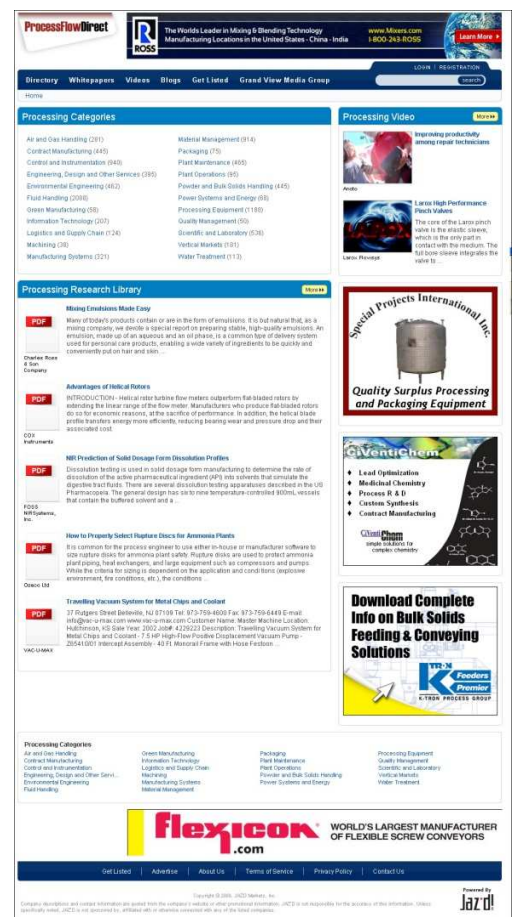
ProcessFlowDirect

ROSS The Worlds Leader in Mixing & Blending Technology Manufacturing Locations in the United States - China - India www.Mixers.com 1-800-243-ROSS Learn More

LOGIN | REGISTRATION

Directory Whitepapers Videos Blogs Get Listed Grand View Media Group

search

Home

Processing Categories

Air and Gas Handling (281)
Contract Manufacturing (445)
Control and Instrumentation (940)
Engineering, Design and Other Services (395)
Environmental Engineering (462)
Fluid Handling (2088)
Green Manufacturing (58)
Information Technology (207)
Logistics and Supply Chain (124)
Machining (38)
Manufacturing Systems (321)

Material Management (914)
Packaging (75)
Plant Maintenance (465)
Plant Operations (95)
Powder and Bulk Solids Handling (445)
Power Systems and Energy (68)
Processing Equipment (1180)
Quality Management (50)
Scientific and Laboratory (536)
Vertical Markets (181)
Water Treatment (113)

Processing Video More

Improving productivity among repair technicians

Anoto

Larox High Performance Pinch Valves

The core of the Larox pinch valve is the elastic sleeve, which is the only part in contact with the medium. The full bore sleeve integrates the valve to ...

Larox Flowsys

Processing Research Library More

PDF

Charles Ross & Son Company

Mixing Emulsions Made Easy

Many of today's products contain or are in the form of emulsions. It is but natural that, as a mixing company, we devote a special report on preparing stable, high-quality emulsions. An emulsion, made up of an aqueous and an oil phase, is a common type of delivery system used for personal care products, enabling a wide variety of ingredients to be quickly and conveniently put on hair and skin. ...

PDF

COX Instruments

Advantages of Helical Rotors

INTRODUCTION - Helical rotor turbine flow meters outperform flat-bladed rotors by extending the linear range of the flow meter. Manufacturers who produce flat-bladed rotors do so for economic reasons, at the sacrifice of performance. In addition, the helical blade profile transfers energy more efficiently, reducing bearing wear and pressure drop and their associated cost. ...

PDF

FOSS NIRSystems, Inc.

NIR Prediction of Solid Dosage Form Dissolution Profiles

Dissolution testing is used in solid dosage form manufacturing to determine the rate of dissolution of the active pharmaceutical ingredient (API) into solvents that simulate the digestive tract fluids. There are several dissolution testing apparatuses described in the US Pharmacopeia. The general design has six to nine temperature-controlled 900mL vessels that contain the buffered solvent and a ...

PDF

Oseco Ltd

How to Properly Select Rupture Discs for Ammonia Plants

It is common for the process engineer to use either in-house or manufacturer software to size rupture disks for ammonia plant safety. Rupture disks are used to protect ammonia plant piping, heat exchangers, and large equipment such as compressors and pumps. While the criteria for sizing is dependent on the application and conditions (explosive environment, fire conditions, etc.), the conditions ...

PDF

VAC-U-MAX

Travelling Vacuum System for Metal Chips and Coolant

37 Rutgers Street Belleville, NJ 07109 Tel: 973-759-4600 Fax: 973-759-6449 E-mail: info@vac-u-max.com www.vac-u-max.com Customer Name: Master Machine Location: Hutchinson, KS Sale Year: 2002 Job#: 4229223 Description: Travelling Vacuum System for Metal Chips and Coolant - 7.5 HP High-Flow Positive Displacement Vacuum Pump - 20541001 Intercept Assembly - 40 Ft Monorail Frame with Hose Festoon ...

Special Projects International Inc.

Quality Surplus Processing and Packaging Equipment

GiVentiChem
Lead Optimization
Medicinal Chemistry
Process R & D
Custom Synthesis
Contract Manufacturing
GiVentiChem simple solutions for complex chemistry

Download Complete Info on Bulk Solids Feeding & Conveying Solutions

K-TRON Feeders Premier
K-TRON PROCESS GROUP

Processing Categories

Air and Gas Handling
Contract Manufacturing
Control and Instrumentation
Engineering, Design and Other Servi...
Environmental Engineering
Fluid Handling

Green Manufacturing
Information Technology
Logistics and Supply Chain
Machining
Manufacturing Systems
Material Management

Packaging
Plant Maintenance
Plant Operations
Powder and Bulk Solids Handling
Power Systems and Energy

Processing Equipment
Quality Management
Scientific and Laboratory
Vertical Markets
Water Treatment

flexicon.com WORLD'S LARGEST MANUFACTURER OF FLEXIBLE SCREW CONVEYORS

Get Listed | Advertise | About Us | Terms of Service | Privacy Policy | Contact Us

Copyright © 2009, JAZD Markets, Inc.
Company descriptions and contact information are quoted from the company's website or other promotional information. JAZD is not responsible for the accuracy of this information. Unless specifically noted, JAZD is not sponsored by, affiliated with or otherwise connected with any of the listed companies.

Powered By Jaz'd!